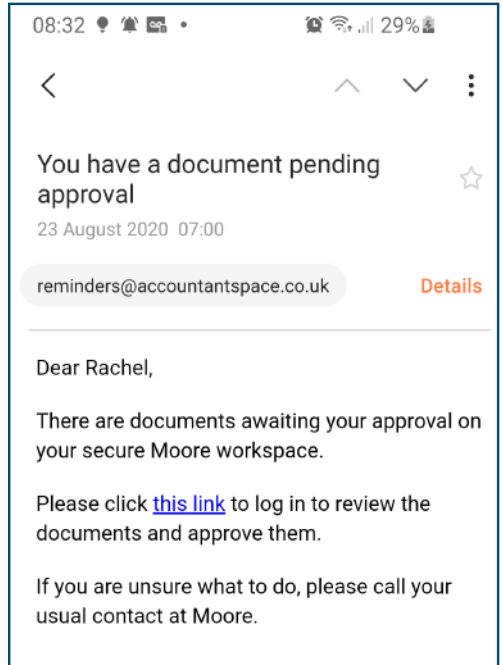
08:32 29%

You have a document pending approval

23 August 2020 07:00

reminders@accountantspace.co.uk

Details

Dear Rachel,

There are documents awaiting your approval on your secure Moore workspace.

Please click this link to log in to review the documents and approve them.

If you are unsure what to do, please call your usual contact at Moore.